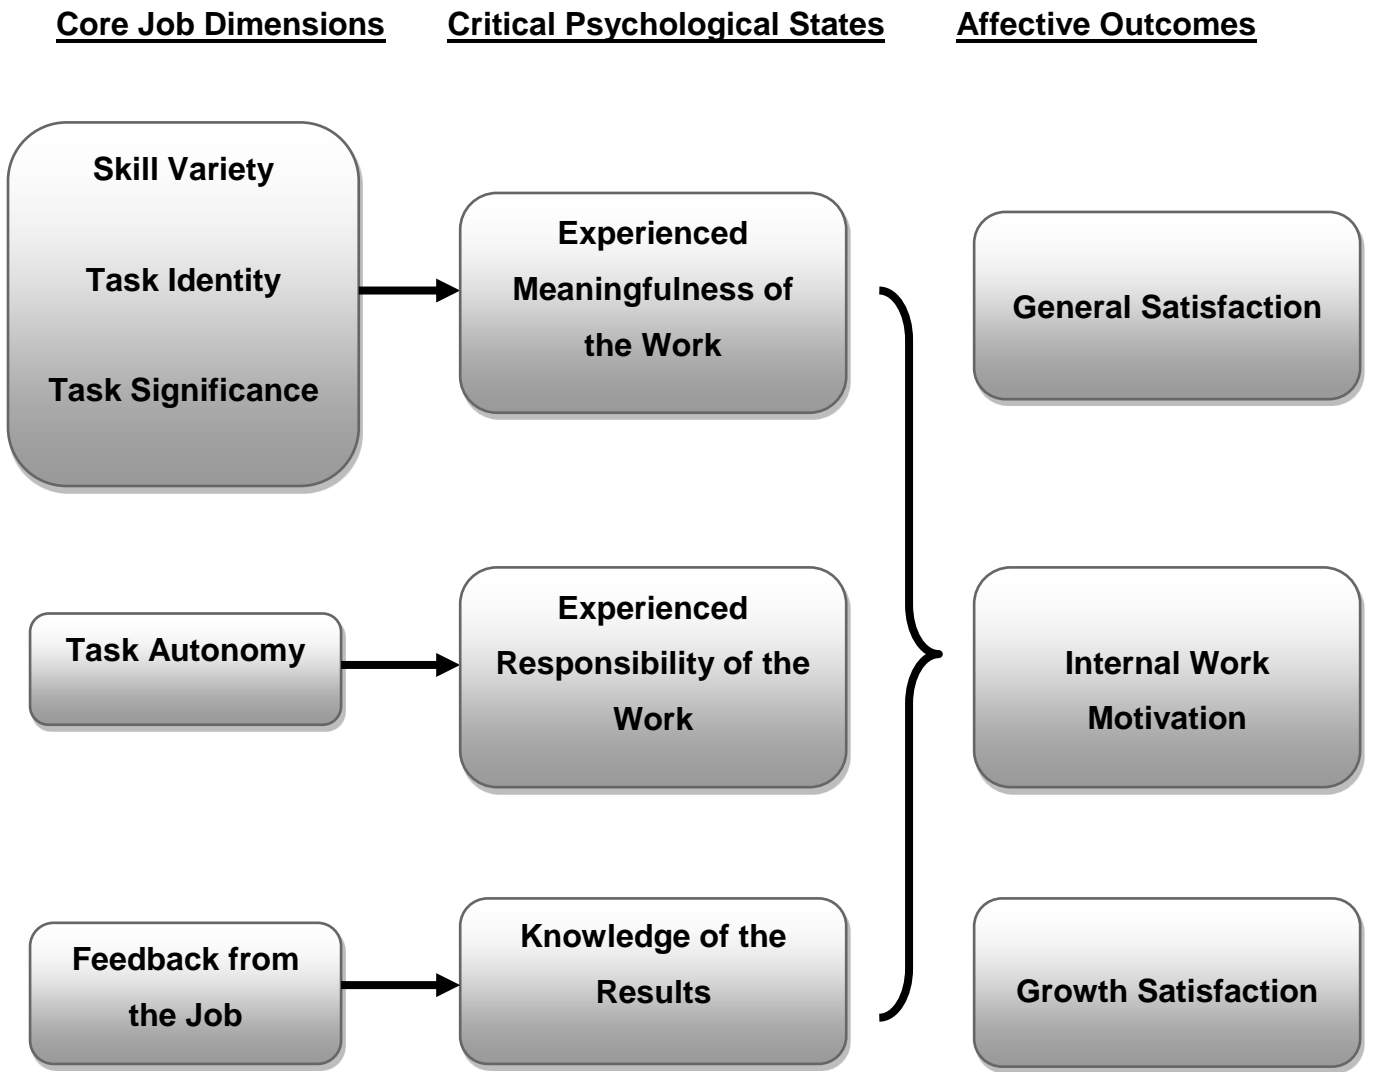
Core Job Dimensions

Critical Psychological States

Affective Outcomes

Skill Variety

Task Identity

Task Significance

Experienced Meaningfulness of the Work

General Satisfaction

Task Autonomy

Experienced Responsibility of the Work

Internal Work Motivation

Feedback from the Job

Knowledge of the Results

Growth Satisfaction